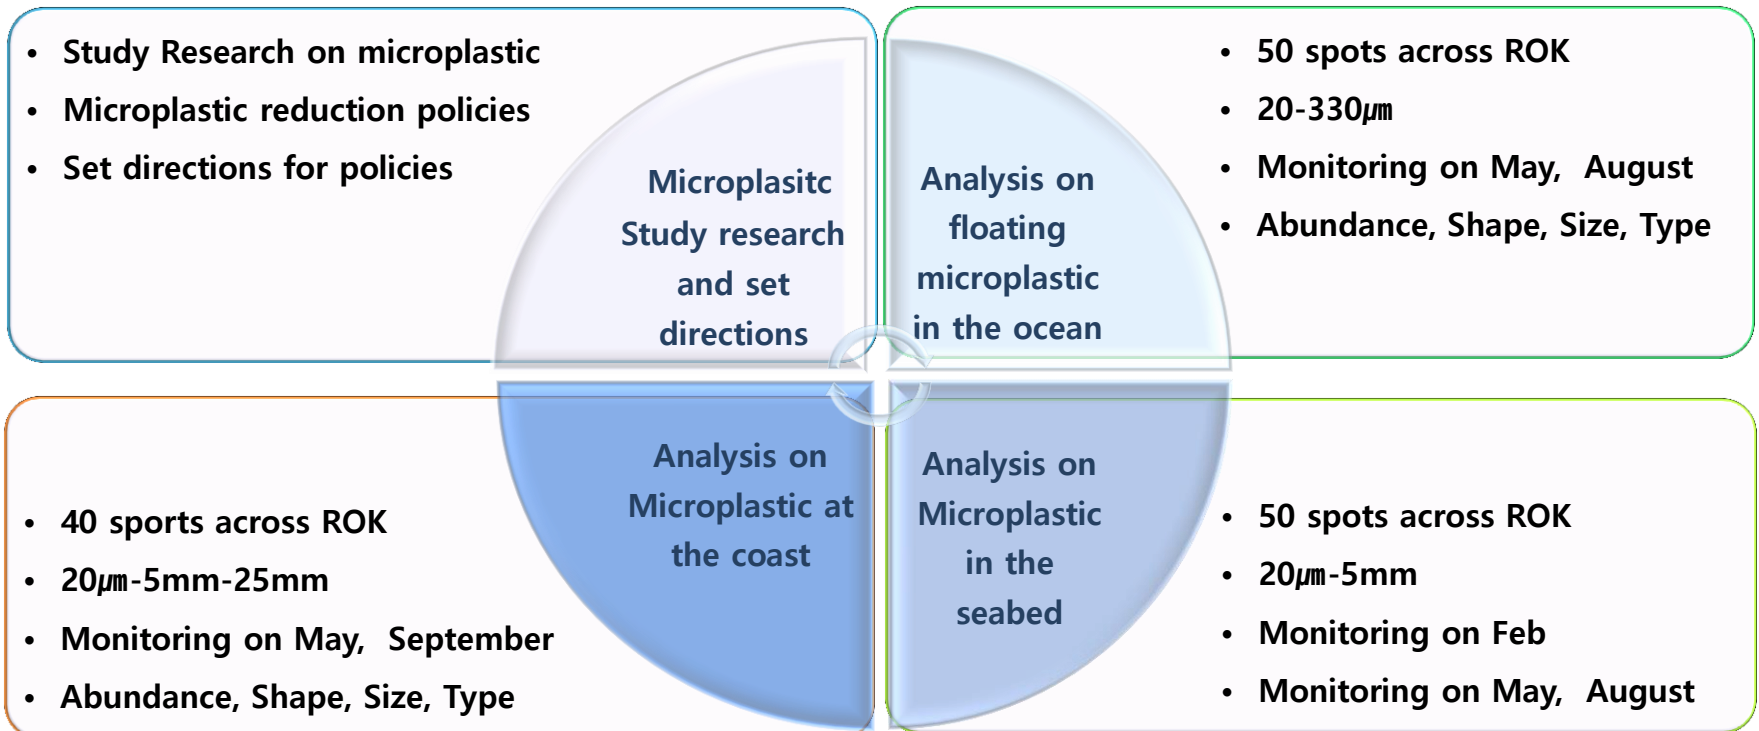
• Study Research on microplastic
• Microplastic reduction policies
• Set directions for policies

Microplasitc Study research and set directions

Analysis on floating microplastic in the ocean

• 50 spots across ROK
• 20-330㎛
• Monitoring on May, August
• Abundance, Shape, Size, Type

Analysis on Microplastic at the coast

• 40 sports across ROK
• 20㎛-5mm-25mm
• Monitoring on May, September
• Abundance, Shape, Size, Type

Analysis on Microplastic in the seabed

• 50 spots across ROK
• 20㎛-5mm
• Monitoring on Feb
• Monitoring on May, August